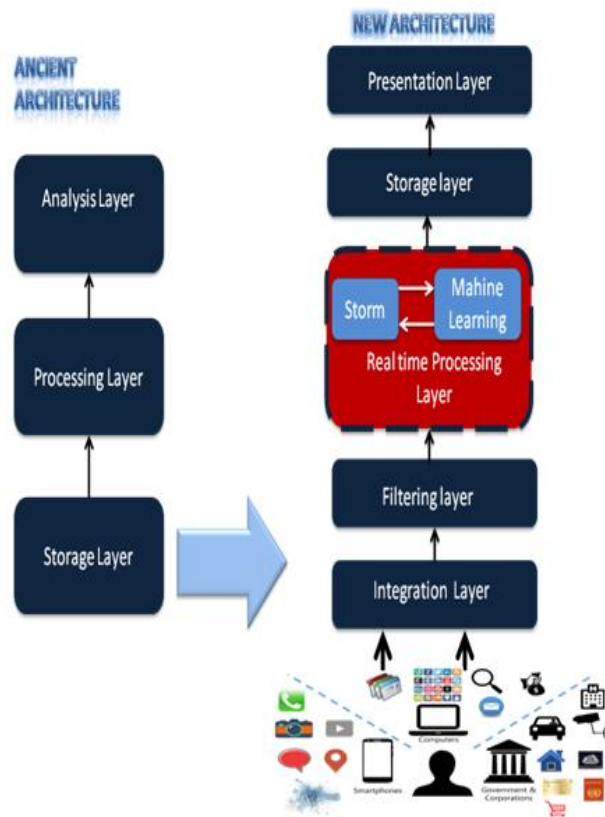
ANCIENT ARCHITECTURE

Analysis Layer

Processing Layer

Storage Layer

NEW ARCHITECTURE

Presentation Layer

Storage layer

Storm

Mahine Learning

Real time Processing Layer

Filtering layer

Integration Layer

Computers

Smartphones

Government & Corporations